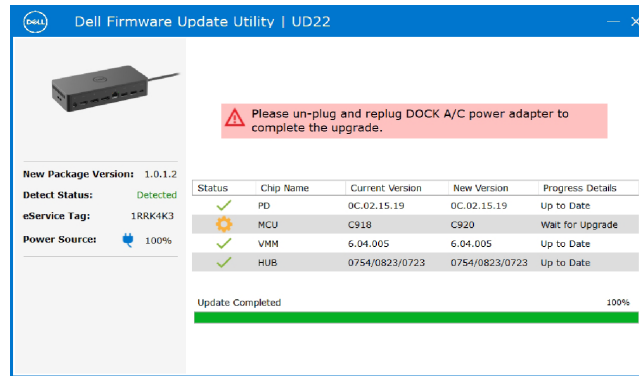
DELL Dell Firmware Update Utility | UD22

New Package Version: 1.0.1.2
Detect Status: Detected
eService Tag: 1RRK4K3
Power Source: 100%

Please un-plug and replug DOCK A/C power adapter to complete the upgrade.

| Status | Chip Name | Current Version | New Version | Progress Details |
|---|---|---|---|---|
| | PD | 0C.02.15.19 | 0C.02.15.19 | Up to Date |
| | MCU | C918 | C920 | Wait for Upgrade |
| | VMM | 6.04.005 | 6.04.005 | Up to Date |
| | HUB | 0754/0823/0723 | 0754/0823/0723 | Up to Date |

Update Completed 100%